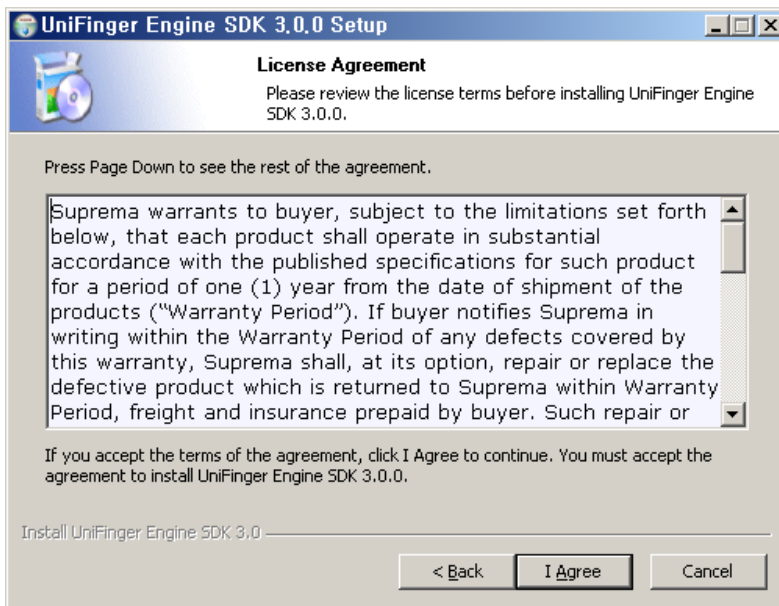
UniFinger Engine SDK 3.0.0 Setup

License Agreement

Please review the license terms before installing UniFinger Engine SDK 3.0.0.

Press Page Down to see the rest of the agreement.

Suprema warrants to buyer, subject to the limitations set forth below, that each product shall operate in substantial accordance with the published specifications for such product for a period of one (1) year from the date of shipment of the products ("Warranty Period"). If buyer notifies Suprema in writing within the Warranty Period of any defects covered by this warranty, Suprema shall, at its option, repair or replace the defective product which is returned to Suprema within Warranty Period, freight and insurance prepaid by buyer. Such repair or

If you accept the terms of the agreement, click I Agree to continue. You must accept the agreement to install UniFinger Engine SDK 3.0.0.

Install UniFinger Engine SDK 3.0

< Back

I Agree

Cancel